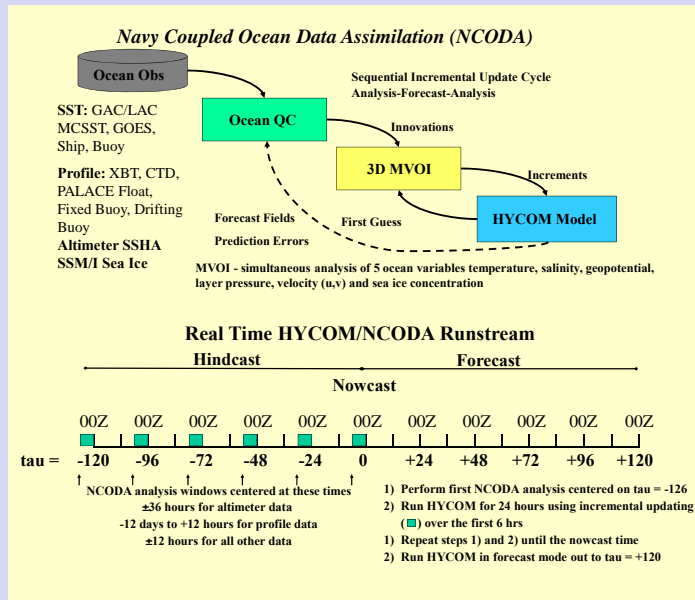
Navy Coupled Ocean Data Assimilation (NCODA)

Ocean Obs

SST: GAC/LAC MCSST, GOES, Ship, Buoy

Profile: XBT, CTD, PALACE Float, Fixed Buoy, Drifting Buoy

Altimeter SSHA

SSM/I Sea Ice

Sequential Incremental Update Cycle
Analysis-Forecast-Analysis

Ocean QC

Innovations

3D MVOI

Increments

HYCOM Model

Forecast Fields

Prediction Errors

First Guess

MVOI - simultaneous analysis of 5 ocean variables temperature, salinity, geopotential, layer pressure, velocity (u,v) and sea ice concentration

Real Time HYCOM/NCODA Runstream

Hindcast

Forecast

Nowcast

| 00Z | 00Z | 00Z | 00Z | 00Z | 00Z | 00Z | 00Z | 00Z | 00Z | 00Z |
|---|---|---|---|---|---|---|---|---|---|---|
| -120 | -96 | -72 | -48 | -24 | 0 | +24 | +48 | +72 | +96 | +120 |

tau =

NCODA analysis windows centered at these times
±36 hours for altimeter data
-12 days to +12 hours for profile data
±12 hours for all other data

1) Perform first NCODA analysis centered on tau = -126
2) Run HYCOM for 24 hours using incremental updating (■) over the first 6 hrs
1) Repeat steps 1) and 2) until the nowcast time
2) Run HYCOM in forecast mode out to tau = +120